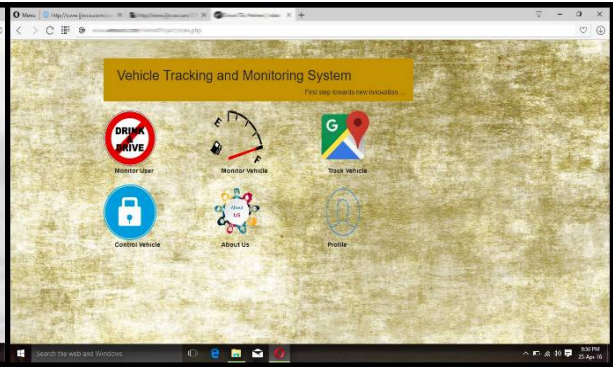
Menu

Vehicle Tracking and Monitoring System

First step towards new innovation....

DRINK DRIVE

Monitor User

E F

Monitor Vehicle

Track Vehicle

Control Vehicle

About US

About Us

Profile

Search the web and Windows

9:30 PM
25-Apr-16